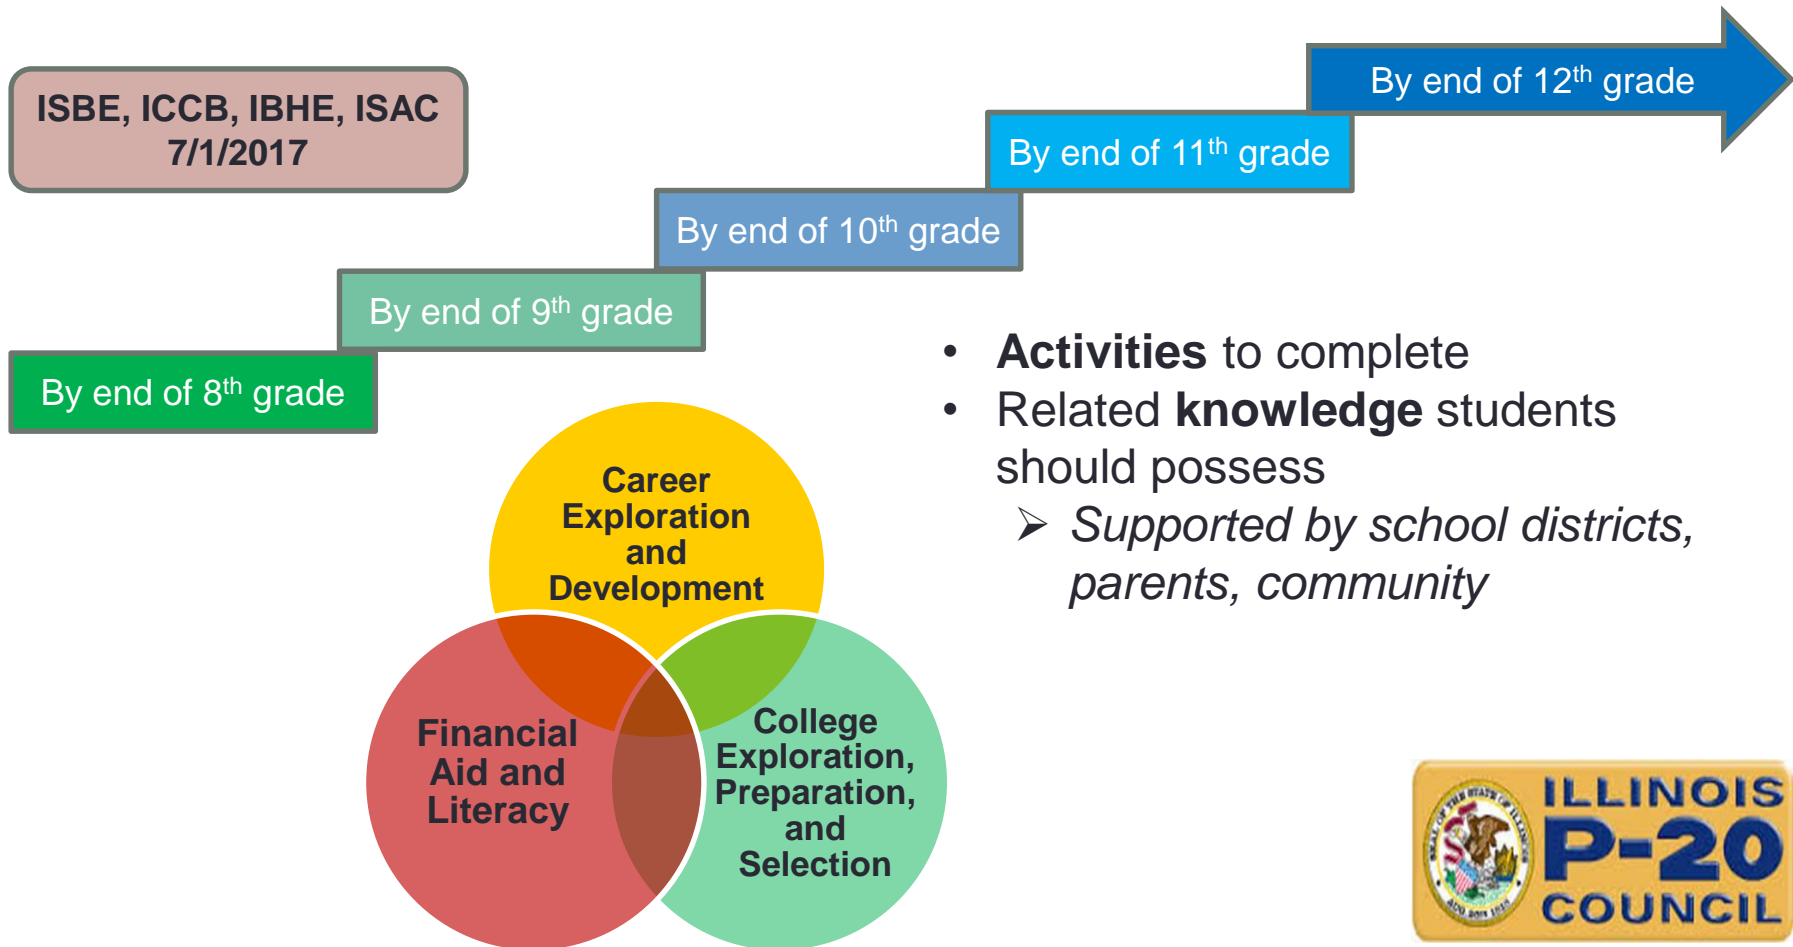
ISBE, ICCB, IBHE, ISAC
7/1/2017

By end of 8$^{th}$ grade

By end of 9$^{th}$ grade

By end of 10$^{th}$ grade

By end of 11$^{th}$ grade

By end of 12$^{th}$ grade

- **Activities** to complete
- Related **knowledge** students should possess
  - *Supported by school districts, parents, community*

Career Exploration and Development

Financial Aid and Literacy

College Exploration, Preparation, and Selection

SEAL OF THE STATE OF ILLINOIS AUG. 26TH 1818

ILLINOIS P-20 COUNCIL